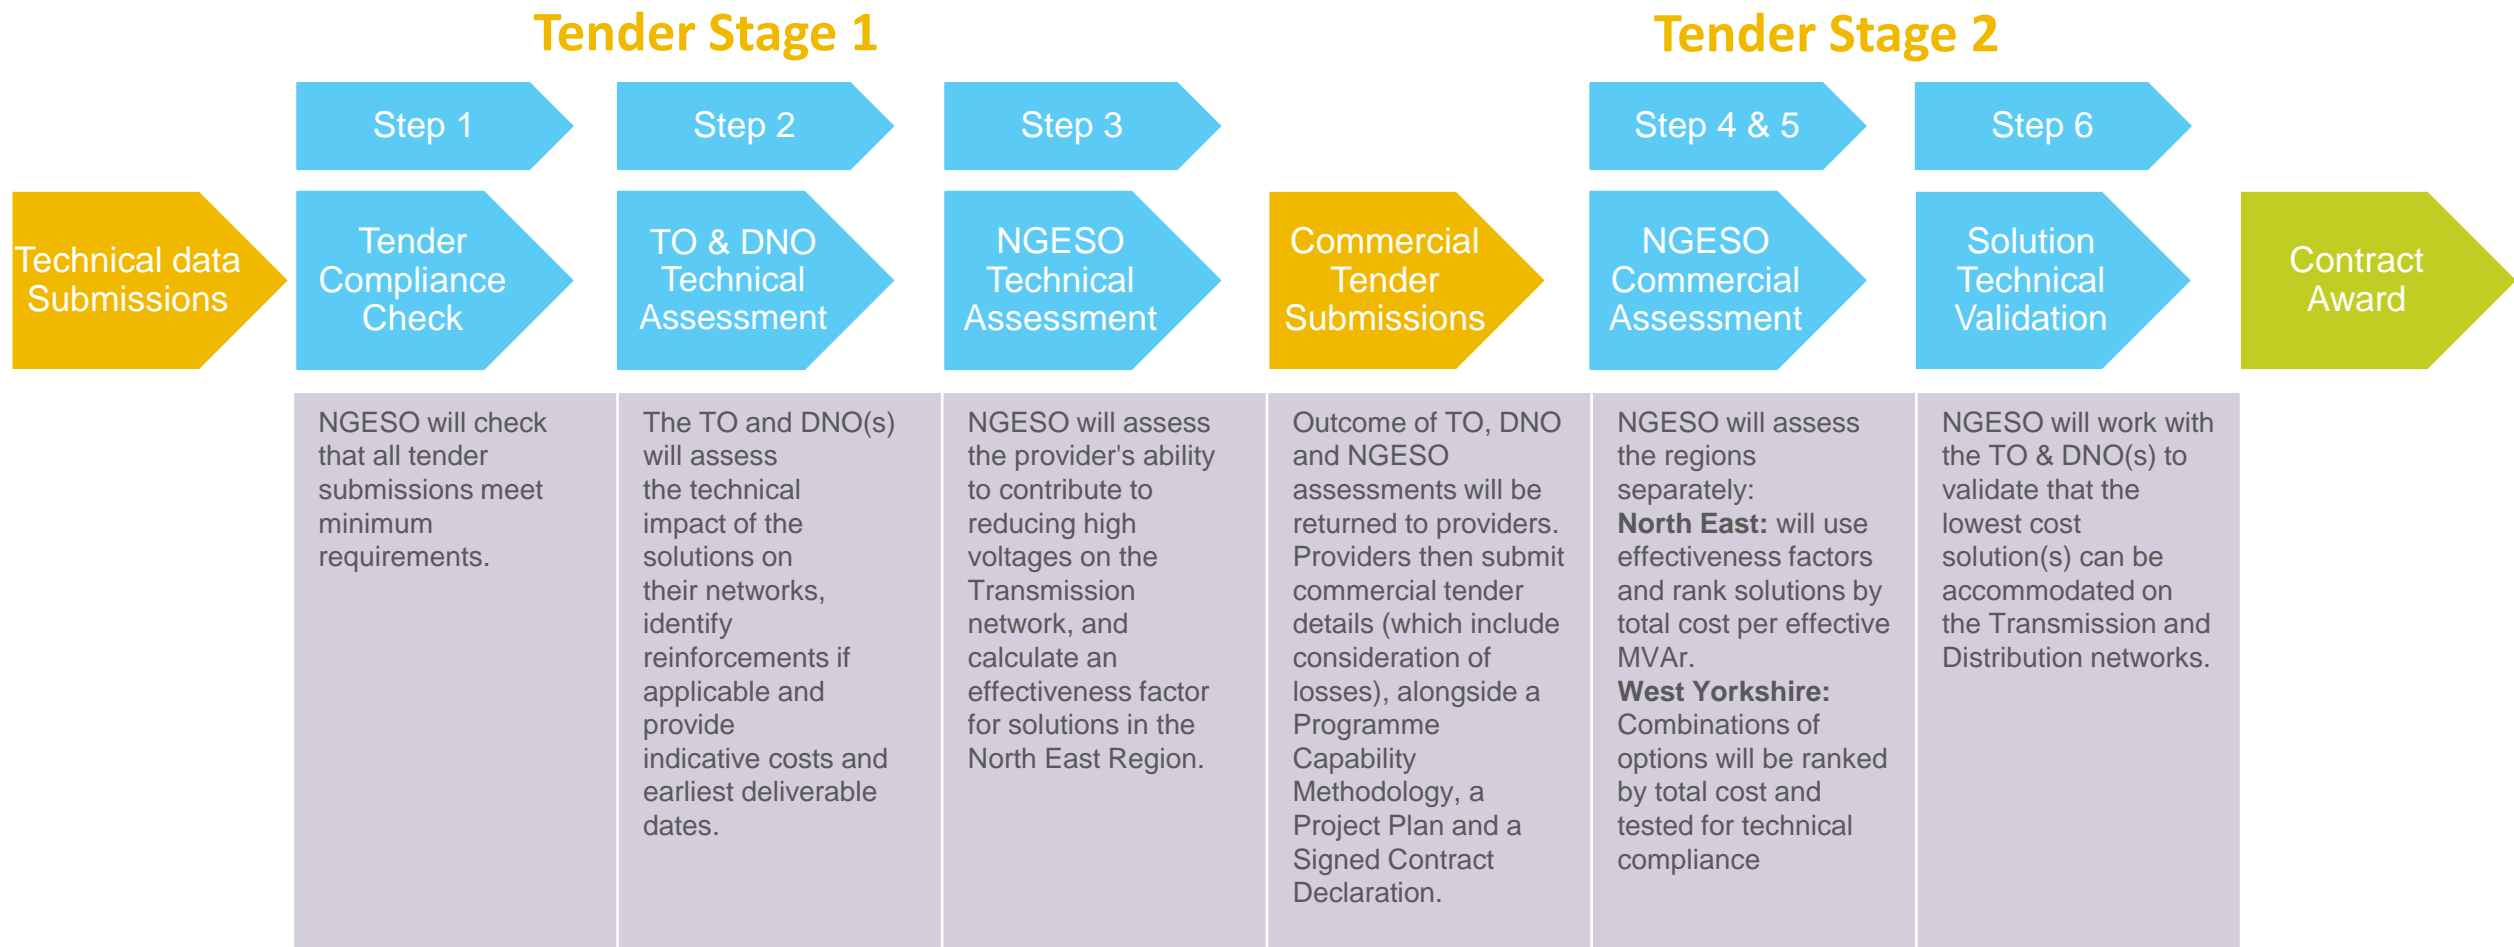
Tender Stage 1

Tender Stage 2

Step 1

Step 2

Step 3

Step 4 & 5

Step 6

Technical data Submissions

Tender Compliance Check

TO & DNO Technical Assessment

NGESO Technical Assessment

Commercial Tender Submissions

NGESO Commercial Assessment

Solution Technical Validation

Contract Award

NGESO will check that all tender submissions meet minimum requirements.

The TO and DNO(s) will assess the technical impact of the solutions on their networks, identify reinforcements if applicable and provide indicative costs and earliest deliverable dates.

NGESO will assess the provider's ability to contribute to reducing high voltages on the Transmission network, and calculate an effectiveness factor for solutions in the North East Region.

Outcome of TO, DNO and NGESO assessments will be returned to providers. Providers then submit commercial tender details (which include consideration of losses), alongside a Programme Capability Methodology, a Project Plan and a Signed Contract Declaration.

NGESO will assess the regions separately:
**North East:** will use effectiveness factors and rank solutions by total cost per effective MVAr.
**West Yorkshire:** Combinations of options will be ranked by total cost and tested for technical compliance

NGESO will work with the TO & DNO(s) to validate that the lowest cost solution(s) can be accommodated on the Transmission and Distribution networks.